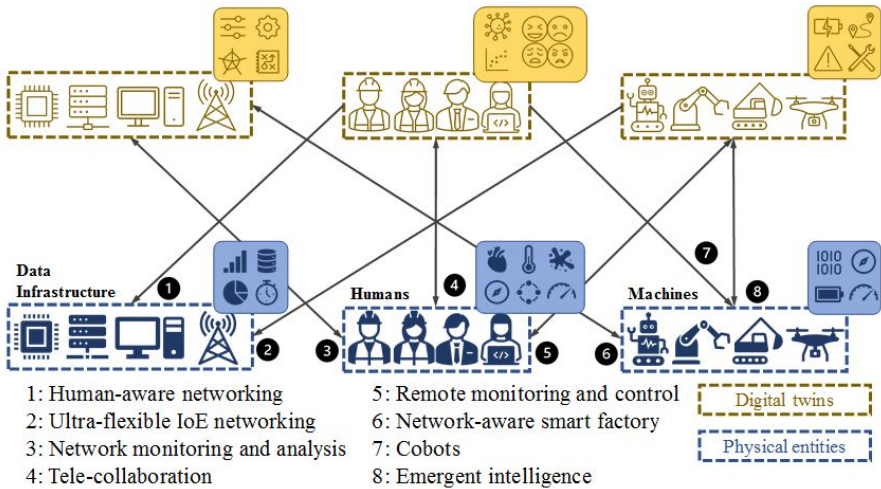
Data Infrastructure

1

2

Humans

3

4

5

Machines

6

7

8

1: Human-aware networking
2: Ultra-flexible IoE networking
3: Network monitoring and analysis
4: Tele-collaboration

5: Remote monitoring and control
6: Network-aware smart factory
7: Cobots
8: Emergent intelligence

Digital twins

Physical entities